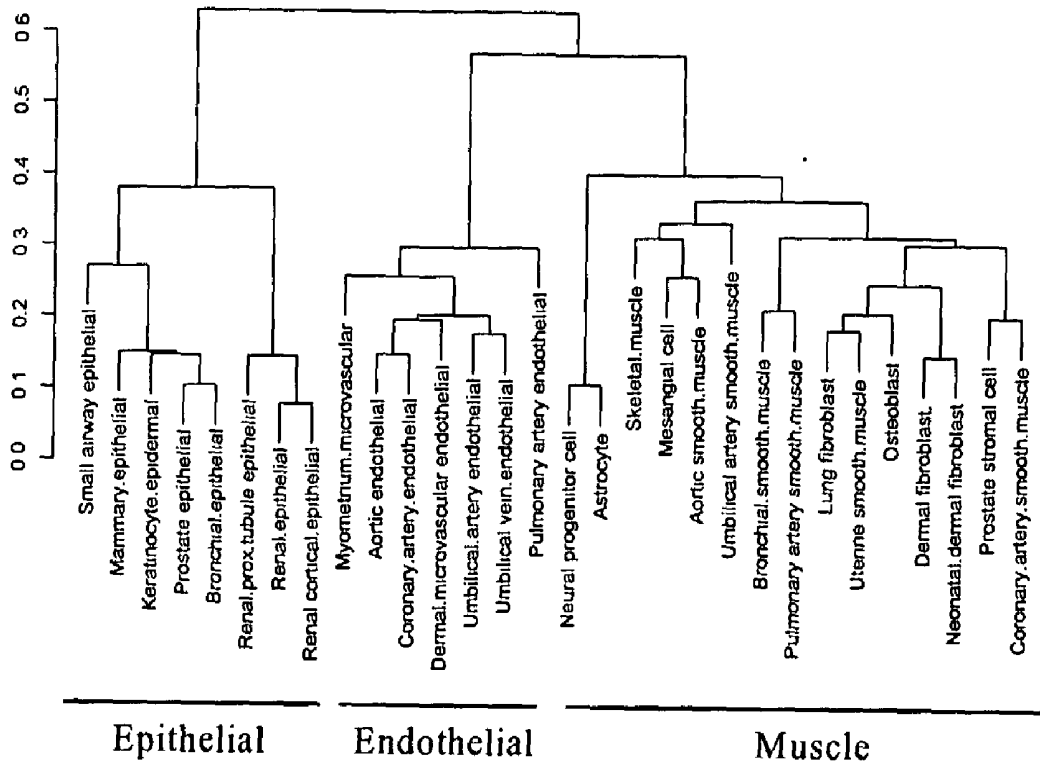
0.6
0.5
0.4
0.3
0.2
0.1
0.0

Small airway epithelial
Mammary.epithelial
Keratinocyte.epidermal
Prostate epithelial
Bronchial.epithelial
Renal.prox.tubule epithelial
Renal.epithelial
Renal cortical.epithelial
Myometrium.microvascular
Aortic endothelial
Coronary.artery.endothelial
Dermal.microvascular endothelial
Umbilical.artery endothelial
Umbilical vein.endothelial
Pulmonary artery endothelial
Neural progenitor cell
Astrocyte
Skeletal.muscle
Mesangial cell
Aortic smooth.muscle
Umbilical artery smooth.muscle
Bronchial.smooth.muscle
Pulmonary artery smooth.muscle
Lung fibroblast
Uterine smooth.muscle
Osteoblast
Dermal fibroblast
Neonatal.dermal fibroblast
Prostate stromal cell
Coronary.artery.smooth.muscle

Epithelial
Endothelial
Muscle